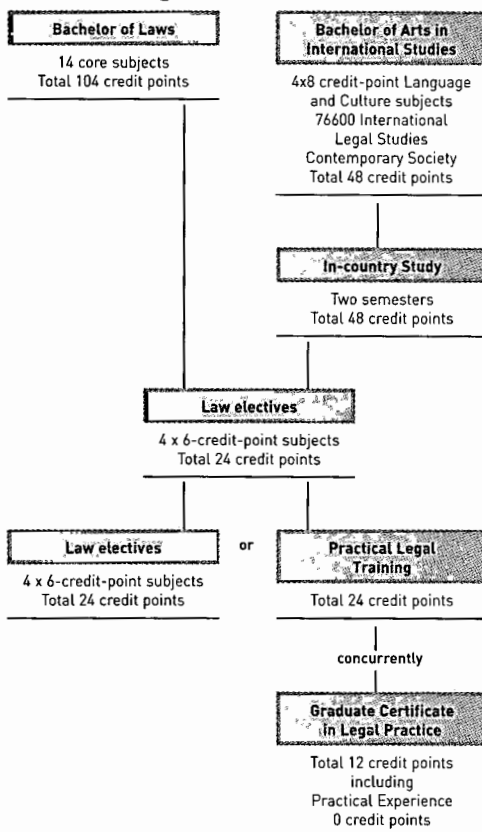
Bachelor of Laws

14 core subjects
Total 104 credit points

Bachelor of Arts in International Studies

4x8 credit-point Language and Culture subjects
76600 International Legal Studies
Contemporary Society
Total 48 credit points

In-country Study

Two semesters
Total 48 credit points

Law electives

4 x 6-credit-point subjects
Total 24 credit points

Law electives

4 x 6-credit-point subjects
Total 24 credit points

or

Practical Legal Training

Total 24 credit points

concurrently

Graduate Certificate in Legal Practice

Total 12 credit points including Practical Experience 0 credit points